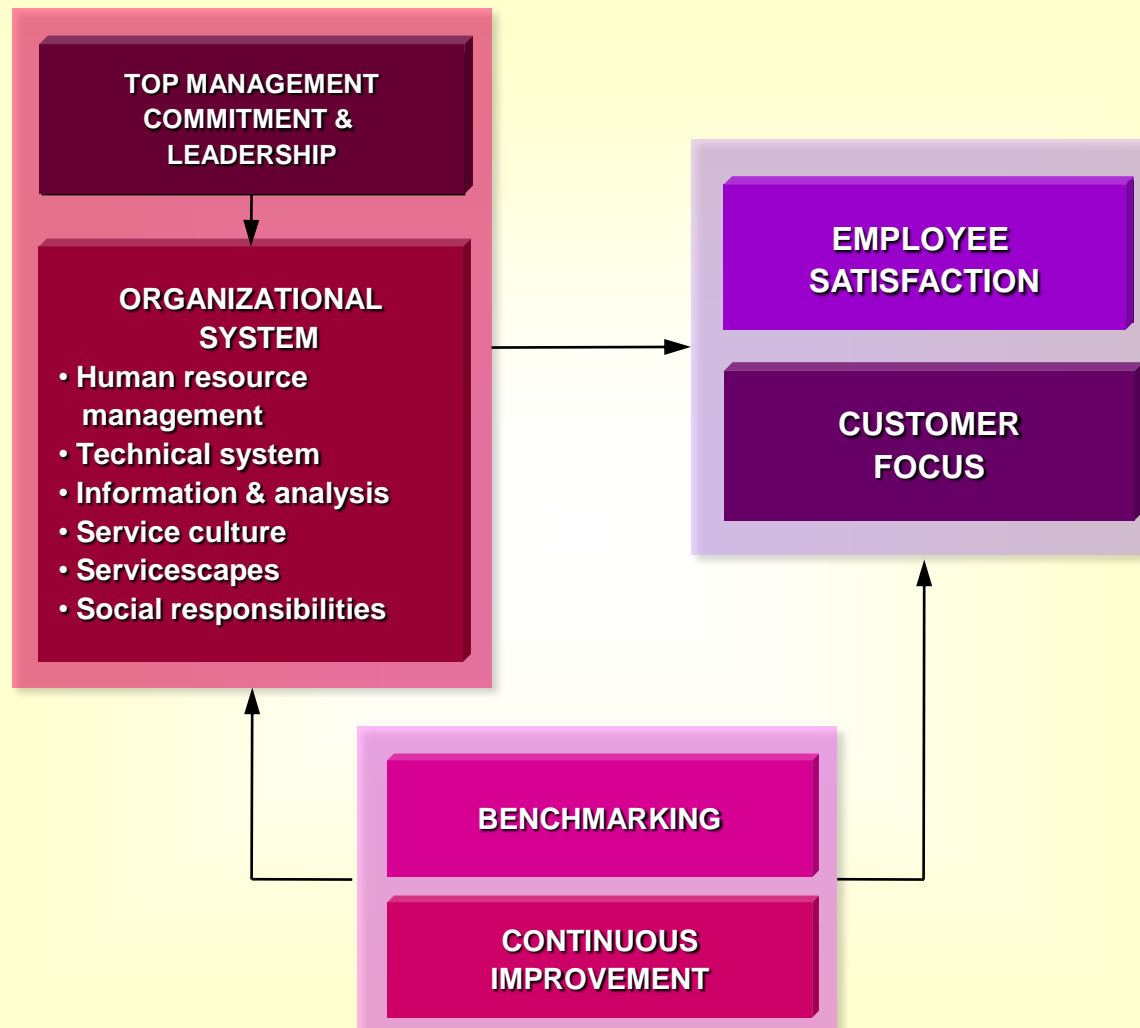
TOP MANAGEMENT COMMITMENT & LEADERSHIP

ORGANIZATIONAL SYSTEM
• Human resource management
• Technical system
• Information & analysis
• Service culture
• Servicescapes
• Social responsibilities

EMPLOYEE SATISFACTION

CUSTOMER FOCUS

BENCHMARKING

CONTINUOUS IMPROVEMENT